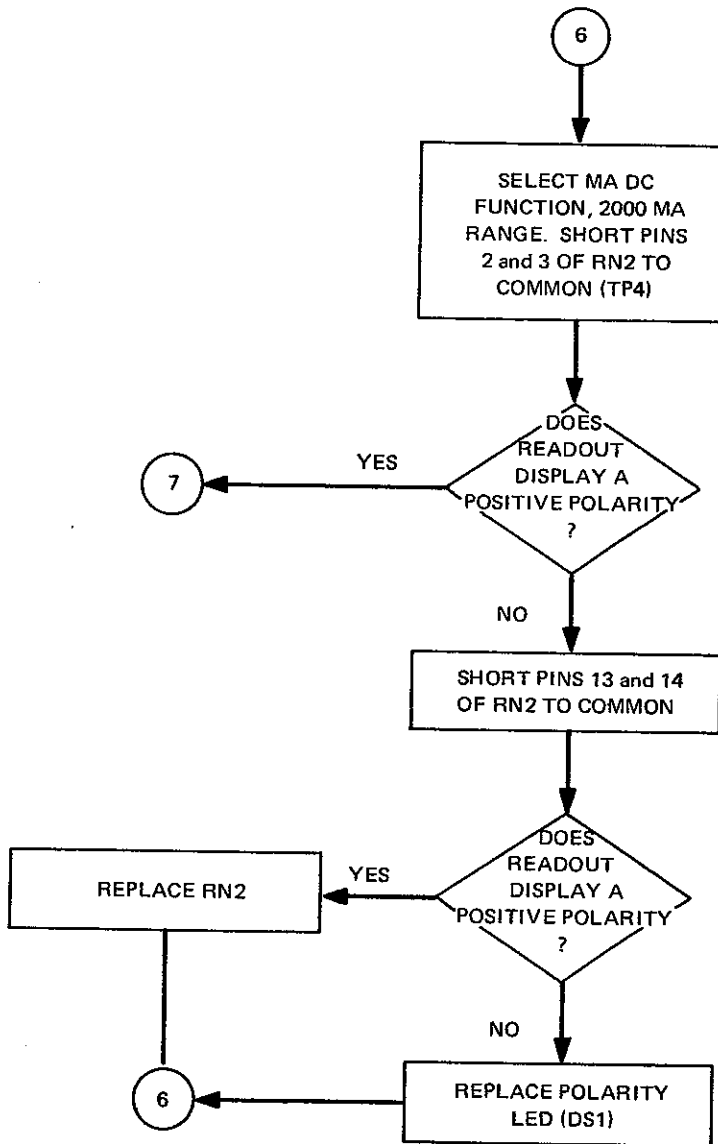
6

SELECT MA DC FUNCTION, 2000 MA RANGE. SHORT PINS 2 and 3 OF RN2 TO COMMON (TP4)

DOES READOUT DISPLAY A POSITIVE POLARITY ?

YES

7

NO

SHORT PINS 13 and 14 OF RN2 TO COMMON

DOES READOUT DISPLAY A POSITIVE POLARITY ?

YES

REPLACE RN2

NO

REPLACE POLARITY LED (DS1)

6